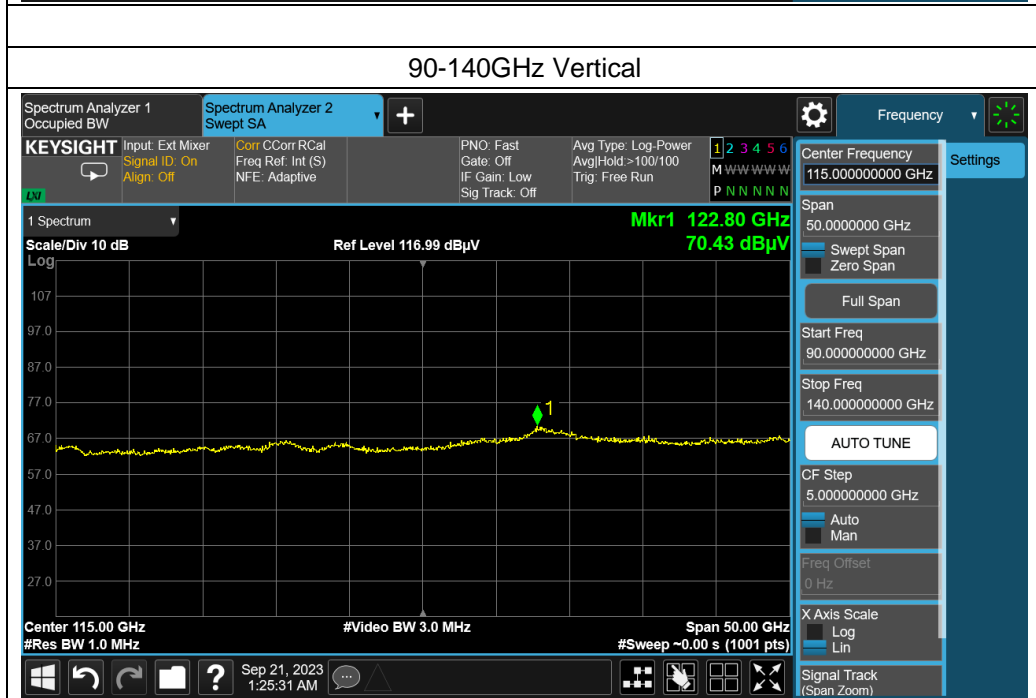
90-140GHz Vertical

Spectrum Analyzer 1
Occupied BW

Spectrum Analyzer 2
Swept SA

Frequency

KEYSIGHT
Input: Ext Mixer
Signal ID: On
Align: Off

Corr CCorr RCal
Freq Ref: Int (S)
NFE: Adaptive

PNO: Fast
Gate: Off
IF Gain: Low
Sig Track: Off

Avg Type: Log-Power
Avg|Hold:>100/100
Trig: Free Run

1 2 3 4 5 6
M WWWWW
P N N N N N

LXI

Center Frequency
115.000000000 GHz

Settings

1 Spectrum

Mkr1 122.80 GHz
70.43 dBμV

Scale/Div 10 dB
Ref Level 116.99 dBμV
Log

107
97.0
87.0
77.0
67.0
57.0
47.0
37.0
27.0

1

Span
50.0000000 GHz
Swept Span
Zero Span

Full Span

Start Freq
90.000000000 GHz

Stop Freq
140.000000000 GHz

AUTO TUNE

CF Step
5.000000000 GHz
Auto
Man

Freq Offset
0 Hz

Center 115.00 GHz
#Res BW 1.0 MHz
#Video BW 3.0 MHz
Span 50.00 GHz
#Sweep ~0.00 s (1001 pts)

X Axis Scale
Log
Lin

Sep 21, 2023
1:25:31 AM

Signal Track
(Span Zoom)